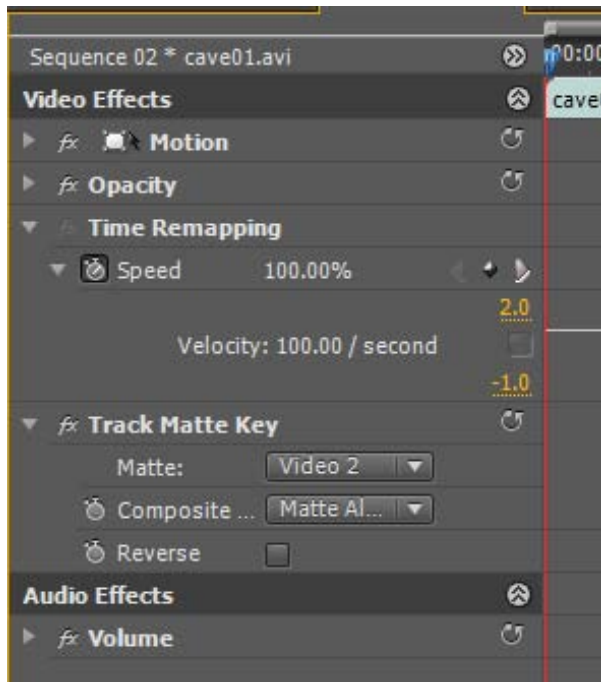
Sequence 02 * cave01.avi
00:00
Video Effects
cave
fx Motion
fx Opacity
Time Remapping
Speed 100.00%
2.0
Velocity: 100.00 / second
-1.0
fx Track Matte Key
Matte: Video 2
Composite ... Matte Al...
Reverse
Audio Effects
fx Volume